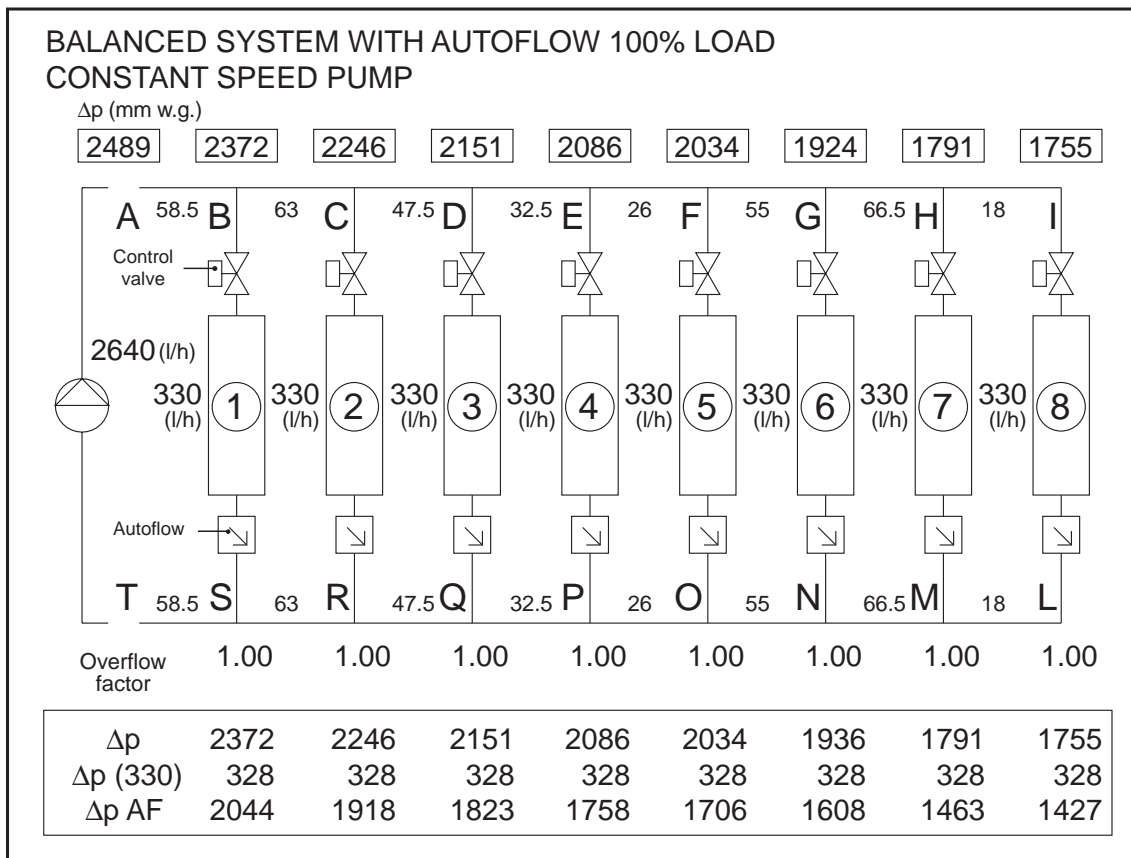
BALANCED SYSTEM WITH AUTOFLOW 100% LOAD
CONSTANT SPEED PUMP

$\Delta p$ (mm w.g.)

2489 2372 2246 2151 2086 2034 1924 1791 1755

A 58.5 B 63 C 47.5 D 32.5 E 26 F 55 G 66.5 H 18 I

Control valve

2640 (l/h)

330 (l/h) 1 330 (l/h) 2 330 (l/h) 3 330 (l/h) 4 330 (l/h) 5 330 (l/h) 6 330 (l/h) 7 330 (l/h) 8

Autoflow

T 58.5 S 63 R 47.5 Q 32.5 P 26 O 55 N 66.5 M 18 L

Overflow factor 1.00 1.00 1.00 1.00 1.00 1.00 1.00 1.00

| | | | | | | | | |
|---|---|---|---|---|---|---|---|---|
| $\Delta p$ | 2372 | 2246 | 2151 | 2086 | 2034 | 1936 | 1791 | 1755 |
| $\Delta p$ (330) | 328 | 328 | 328 | 328 | 328 | 328 | 328 | 328 |
| $\Delta p$ AF | 2044 | 1918 | 1823 | 1758 | 1706 | 1608 | 1463 | 1427 |